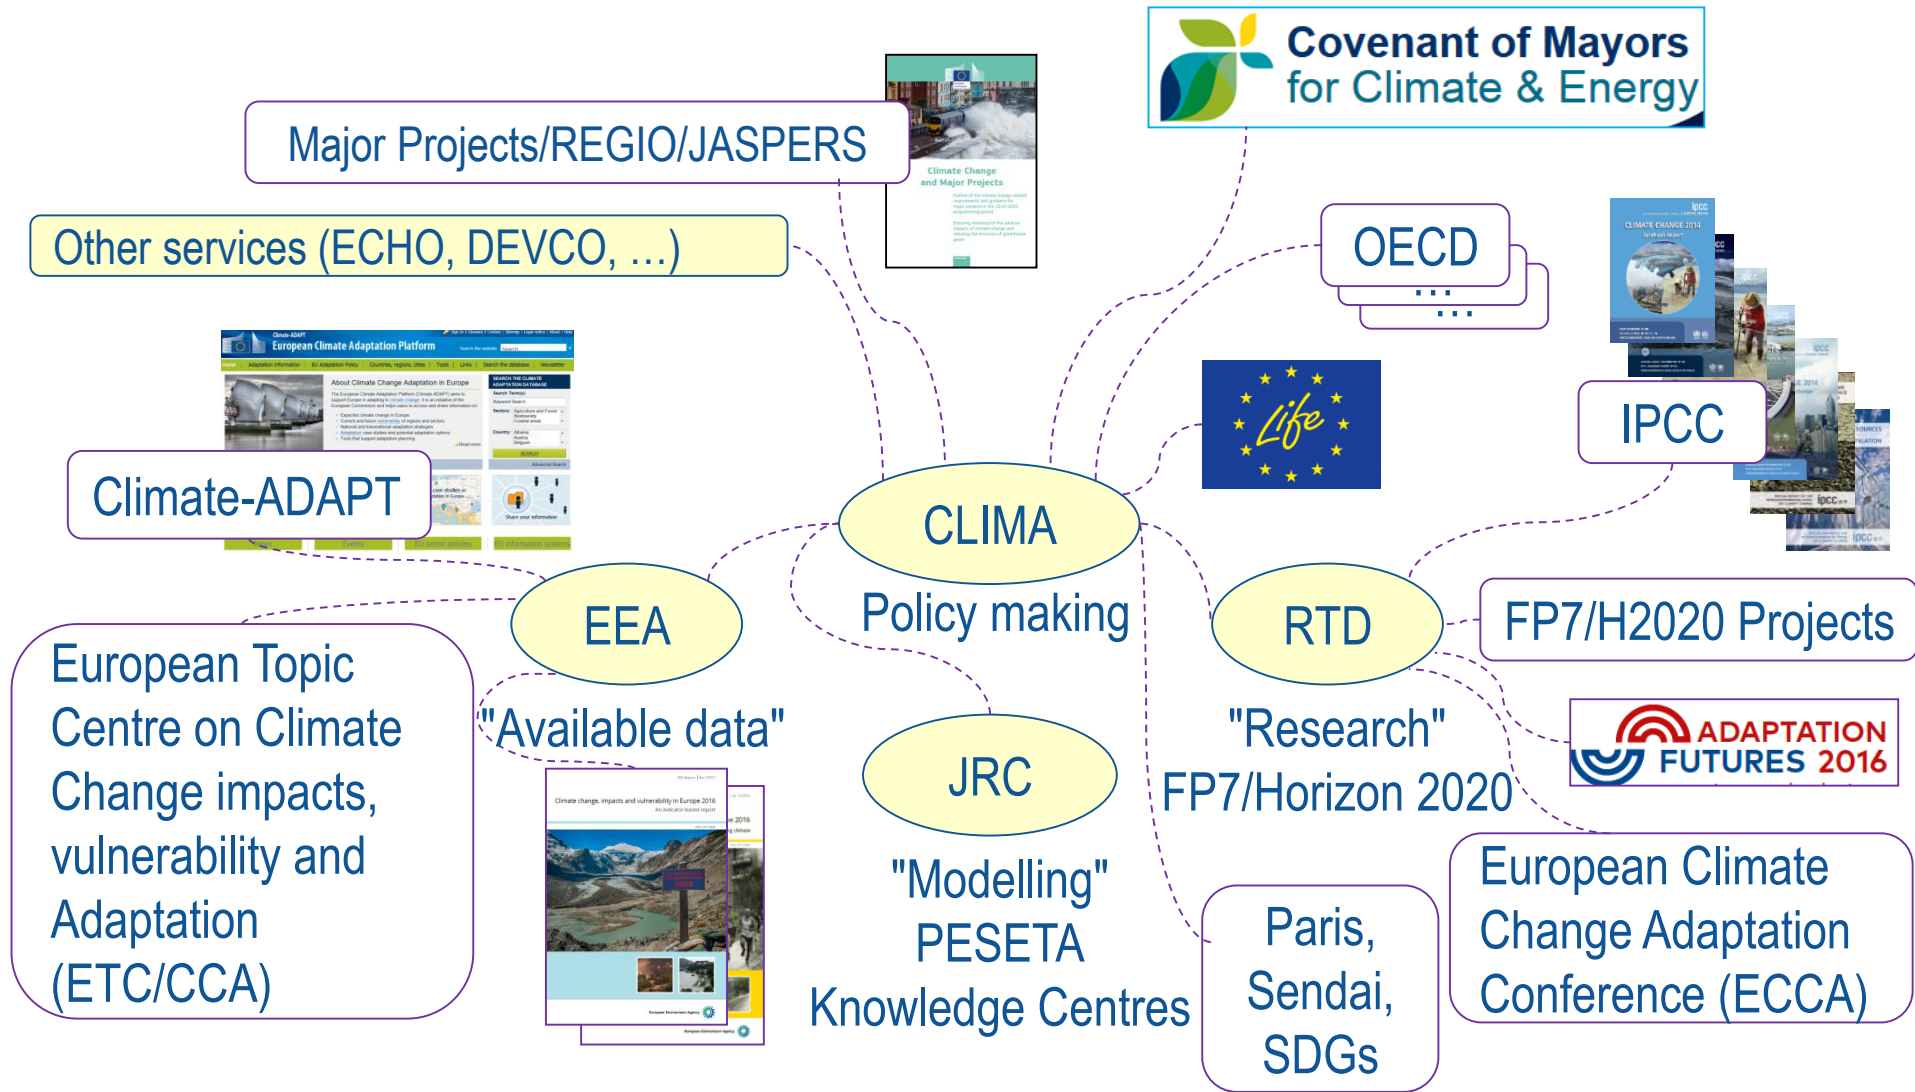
Covenant of Mayors for Climate & Energy

Major Projects/REGIO/JASPERS

Climate Change and Major Projects

Other services (ECHO, DEVCO, ...)

OECD
...
...

IPCC

European Climate Adaptation Platform

Climate-ADAPT

CLIMA

Policy making

EEA

"Available data"

RTD

FP7/H2020 Projects

ADAPTATION FUTURES 2016

"Research"
FP7/Horizon 2020

European Topic Centre on Climate Change impacts, vulnerability and Adaptation (ETC/CCA)

JRC

"Modelling"
PESETA
Knowledge Centres

Paris, Sendai, SDGs

European Climate Change Adaptation Conference (ECCA)

Climate change, impacts and vulnerability in Europe 2016